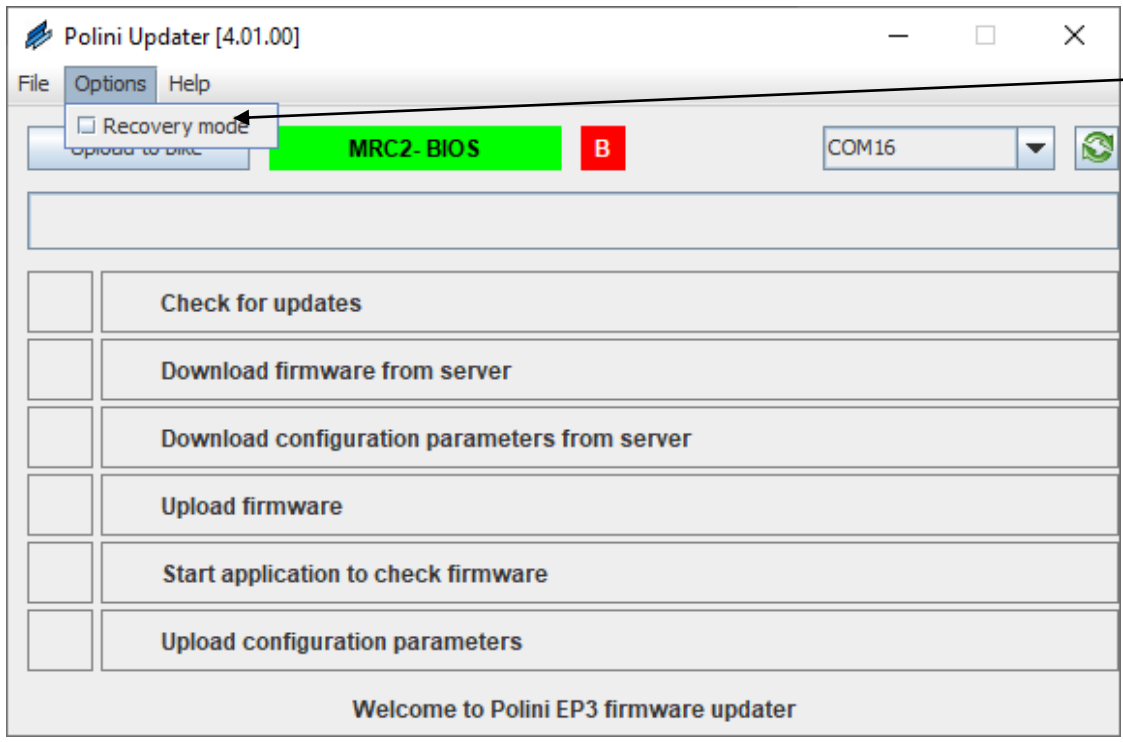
Polini Updater [4.01.00]

File Options Help

Recovery mode

Upload to bike

MRC2- BIOS

B

COM16

Check for updates

Download firmware from server

Download configuration parameters from server

Upload firmware

Start application to check firmware

Upload configuration parameters

Welcome to Polini EP3 firmware updater